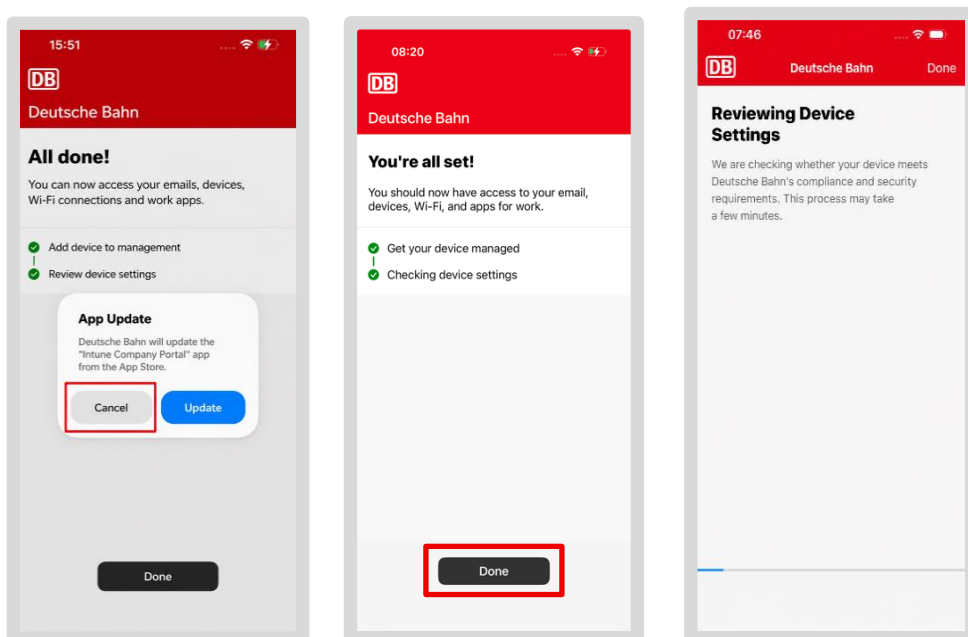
15:51

DB

Deutsche Bahn

All done!

You can now access your emails, devices, Wi-Fi connections and work apps.

Add device to management

Review device settings

App Update

Deutsche Bahn will update the "Intune Company Portal" app from the App Store.

Cancel

Update

Done

08:20

DB

Deutsche Bahn

You're all set!

You should now have access to your email, devices, Wi-Fi, and apps for work.

Get your device managed

Checking device settings

Done

07:46

DB

Deutsche Bahn

Done

Reviewing Device Settings

We are checking whether your device meets Deutsche Bahn's compliance and security requirements. This process may take a few minutes.